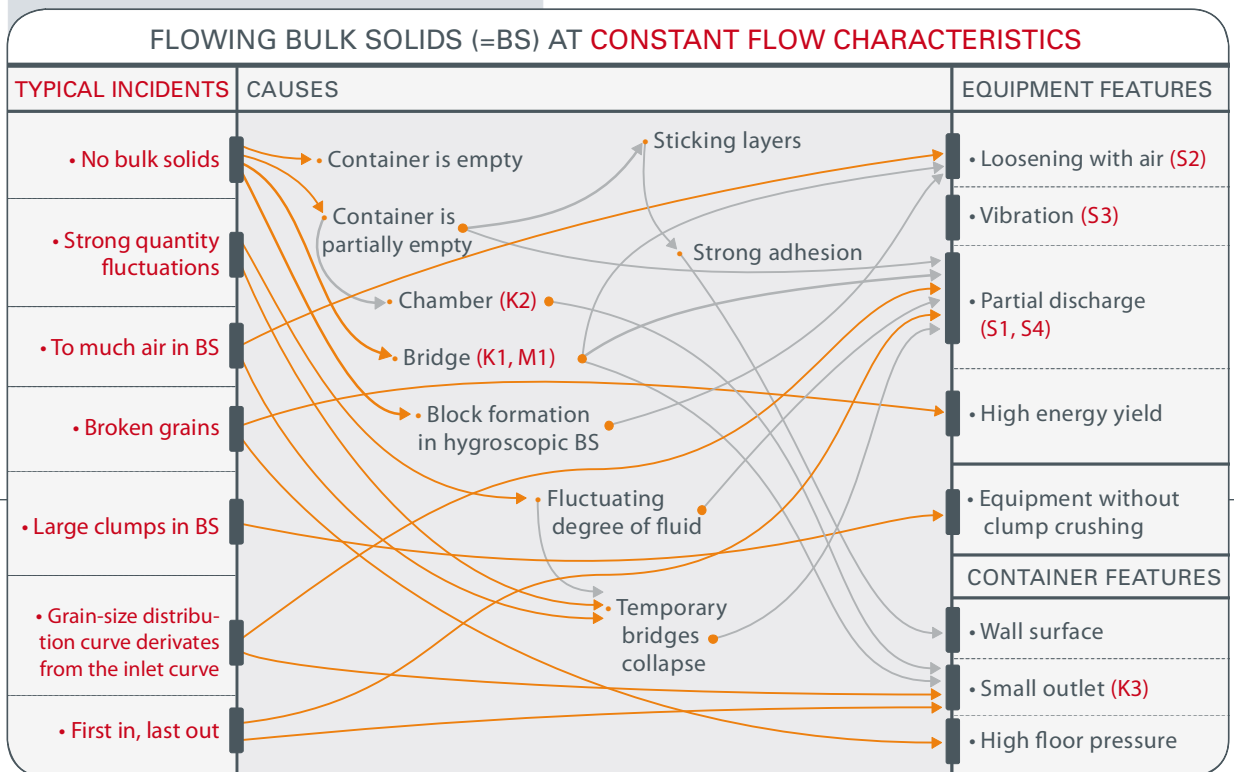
FLOWING BULK SOLIDS (=BS) AT CONSTANT FLOW CHARACTERISTICS

TYPICAL INCIDENTS

• No bulk solids

• Strong quantity fluctuations

• To much air in BS

• Broken grains

• Large clumps in BS

• Grain-size distribution curve derivates from the inlet curve

• First in, last out

CAUSES

• Container is empty

• Container is partially empty

• Sticking layers

• Strong adhesion

• Chamber (K2)

• Bridge (K1, M1)

• Block formation in hygroscopic BS

• Fluctuating degree of fluid

• Temporary bridges collapse

EQUIPMENT FEATURES

• Loosening with air (S2)

• Vibration (S3)

• Partial discharge (S1, S4)

• High energy yield

• Equipment without clump crushing

CONTAINER FEATURES

• Wall surface

• Small outlet (K3)

• High floor pressure